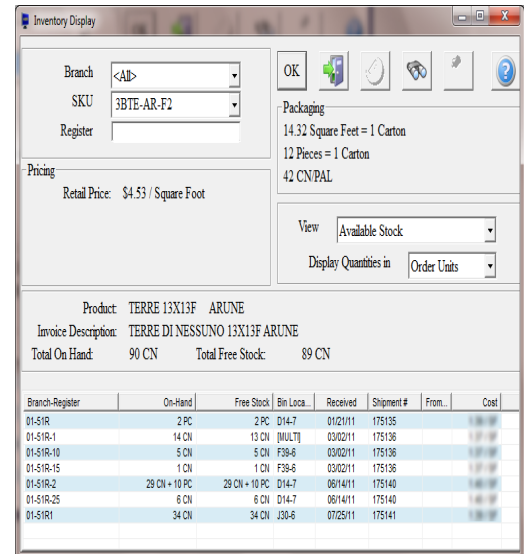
Inventory Display

Branch <All>
SKU 3BTE-AR-F2
Register

OK

Packaging
14.32 Square Feet = 1 Carton
12 Pieces = 1 Carton
42 CN/PAL

Pricing
Retail Price: $4.53 / Square Foot

View Available Stock
Display Quantities in Order Units

Product: TERRE 13X13F ARUNE
Invoice Description: TERRE DI NESSUNO 13X13F ARUNE
Total On Hand: 90 CN Total Free Stock: 89 CN

| Branch-Register | On-Hand | Free Stock | Bin Loca... | Received | Shipment # | From... | Cost |
|---|---|---|---|---|---|---|---|
| 01-51R | 2 PC | 2 PC | D14-7 | 01/21/11 | 175135 | | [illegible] |
| 01-51R-1 | 14 CN | 13 CN | [MULTI] | 03/02/11 | 175136 | | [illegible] |
| 01-51R-10 | 5 CN | 5 CN | F39-6 | 03/02/11 | 175136 | | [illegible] |
| 01-51R-15 | 1 CN | 1 CN | F39-6 | 03/02/11 | 175136 | | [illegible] |
| 01-51R-2 | 29 CN + 10 PC | 29 CN + 10 PC | D14-7 | 06/14/11 | 175140 | | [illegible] |
| 01-51R-25 | 6 CN | 6 CN | D14-7 | 06/14/11 | 175140 | | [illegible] |
| 01-51R1 | 34 CN | 34 CN | J30-6 | 07/25/11 | 175141 | | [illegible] |